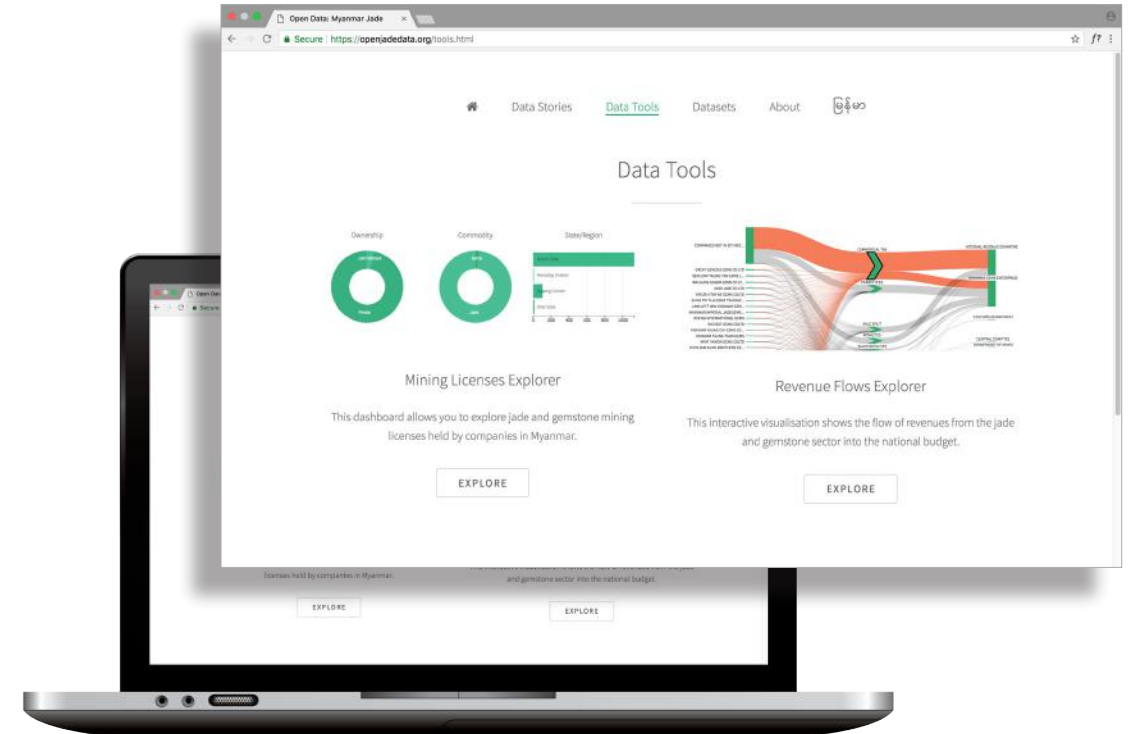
Open Data: Myanmar Jade

Secure | https://openjadedata.org/tools.html

Data Stories Data Tools Datasets About မြန်မာ

Data Tools

Ownership Commodity State/Region

Mining Licenses Explorer

This dashboard allows you to explore jade and gemstone mining licenses held by companies in Myanmar.

EXPLORE

Revenue Flows Explorer

This interactive visualisation shows the flow of revenues from the jade and gemstone sector into the national budget.

EXPLORE

Open Da

Secure

licenses held by companies in Myanmar.

and gemstone sector into the national budget.

EXPLORE

EXPLORE